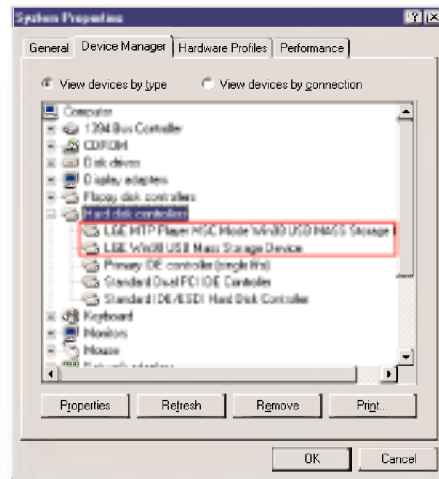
System Properties

General | Device Manager | Hardware Profiles | Performance

View devices by type    View devices by connection

Computer
1394 Bus Controller
CDROM
Disk drives
Display adapters
Floppy disk controllers
Hard disk controllers
LGE MTP Player MSC Mode Win98 USB MASS Storage
LGE Win98 USB Mass Storage Device
Primary IDE controller (single fifo)
Standard Dual PCI IDE Controller
Standard IDE/ESDI Hard Disk Controller
Keyboard
Monitors
Mouse
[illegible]

Properties    Refresh    Remove    Print...

OK    Cancel